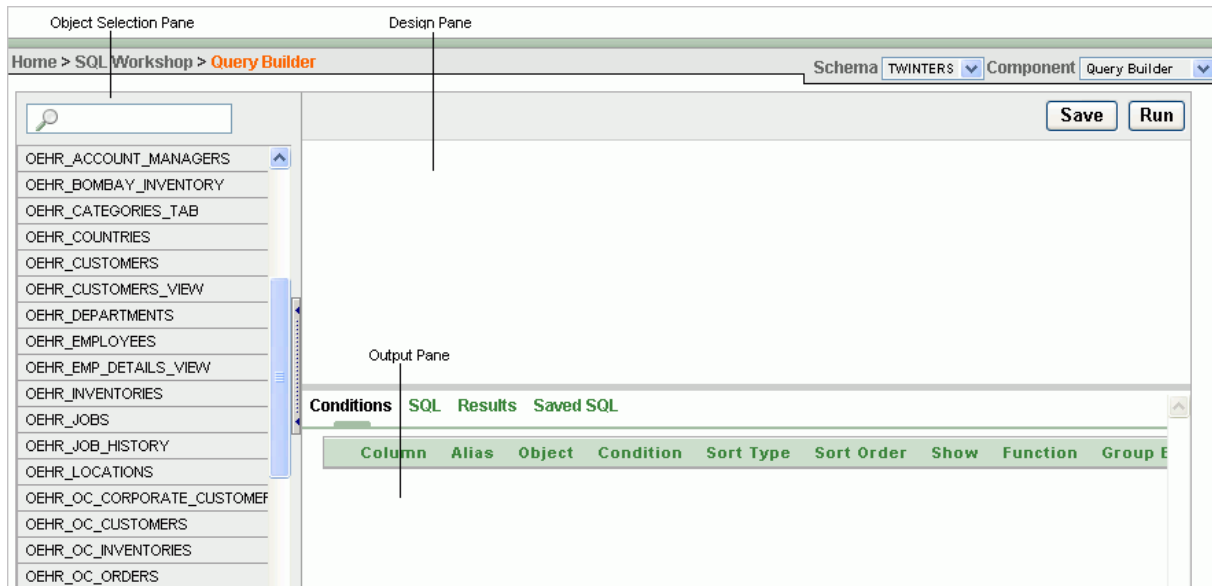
Object Selection Pane

Design Pane

Home > SQL Workshop > Query Builder

Schema TWINTERS Component Query Builder

Save Run

OEHR_ACCOUNT_MANAGERS
OEHR_BOMBAY_INVENTORY
OEHR_CATEGORIES_TAB
OEHR_COUNTRIES
OEHR_CUSTOMERS
OEHR_CUSTOMERS_VIEW
OEHR_DEPARTMENTS
OEHR_EMPLOYEES
OEHR_EMP_DETAILS_VIEW
OEHR_INVENTORIES
OEHR_JOBS
OEHR_JOB_HISTORY
OEHR_LOCATIONS
OEHR_OC_CORPORATE_CUSTOMEF
OEHR_OC_CUSTOMERS
OEHR_OC_INVENTORIES
OEHR_OC_ORDERS

Output Pane

Conditions SQL Results Saved SQL

| Column | Alias | Object | Condition | Sort Type | Sort Order | Show | Function | Group E |
|---|---|---|---|---|---|---|---|---|